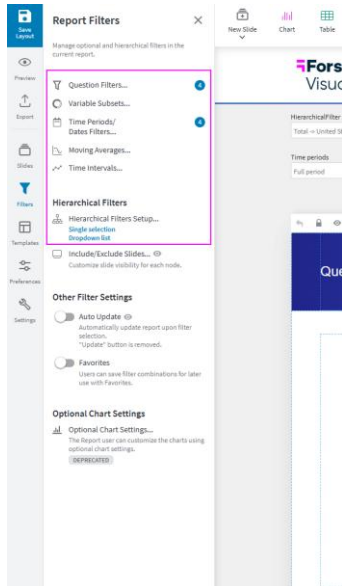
Save Layout

Preview

Export

Slides

Filters

Templates

Preferences

Settings

Report Filters

Manage optional and hierarchical filters in the current report.

Question Filters... 4

Variable Subsets...

Time Periods/ Dates Filters... 4

Moving Averages...

Time Intervals...

Hierarchical Filters

Hierarchical Filters Setup...
Single selection
Dropdown list

Include/Exclude Slides...
Customize slide visibility for each node.

Other Filter Settings

Auto Update
Automatically update report upon filter selection.
"Update" button is removed.

Favorites
Users can save filter combinations for later use with Favorites.

Optional Chart Settings

Optional Chart Settings...
The Report user can customize the charts using optional chart settings.
DEPRECATED

New Slide

Chart

Table

Fors
Visu

HierarchicalFilter
Total → United S

Time periods
Full period

Que